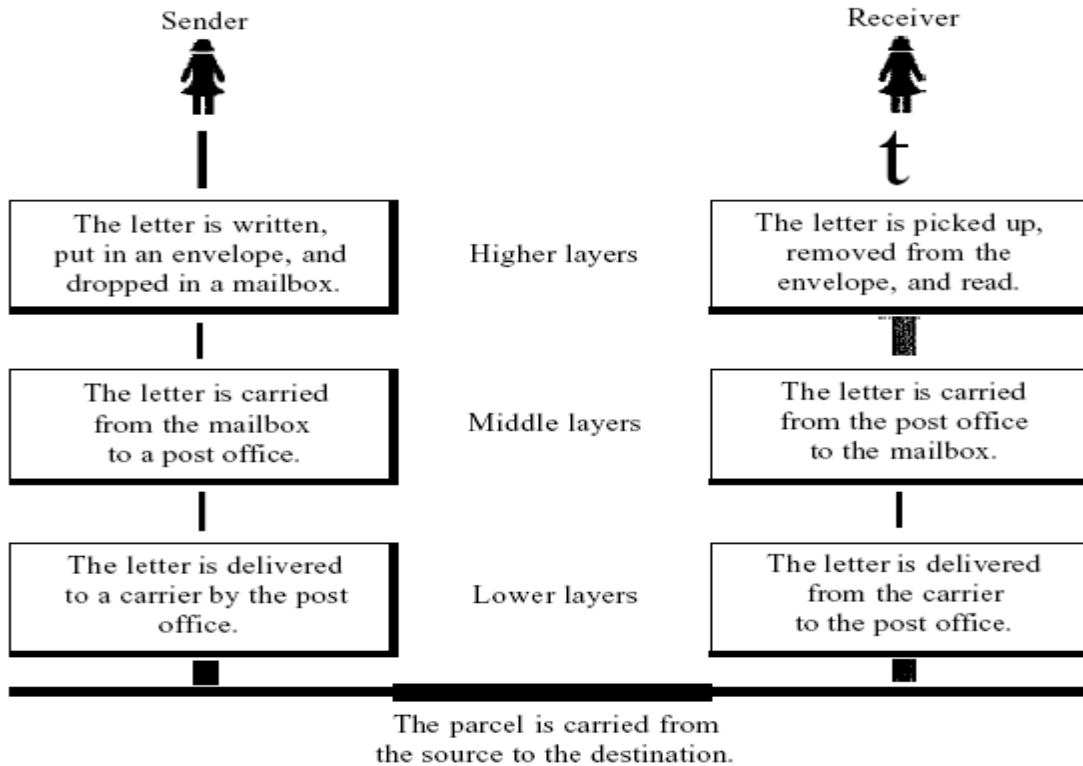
Sender

Receiver

The letter is written, put in an envelope, and dropped in a mailbox.

Higher layers

The letter is picked up, removed from the envelope, and read.

The letter is carried from the mailbox to a post office.

Middle layers

The letter is carried from the post office to the mailbox.

The letter is delivered to a carrier by the post office.

Lower layers

The letter is delivered from the carrier to the post office.

The parcel is carried from the source to the destination.